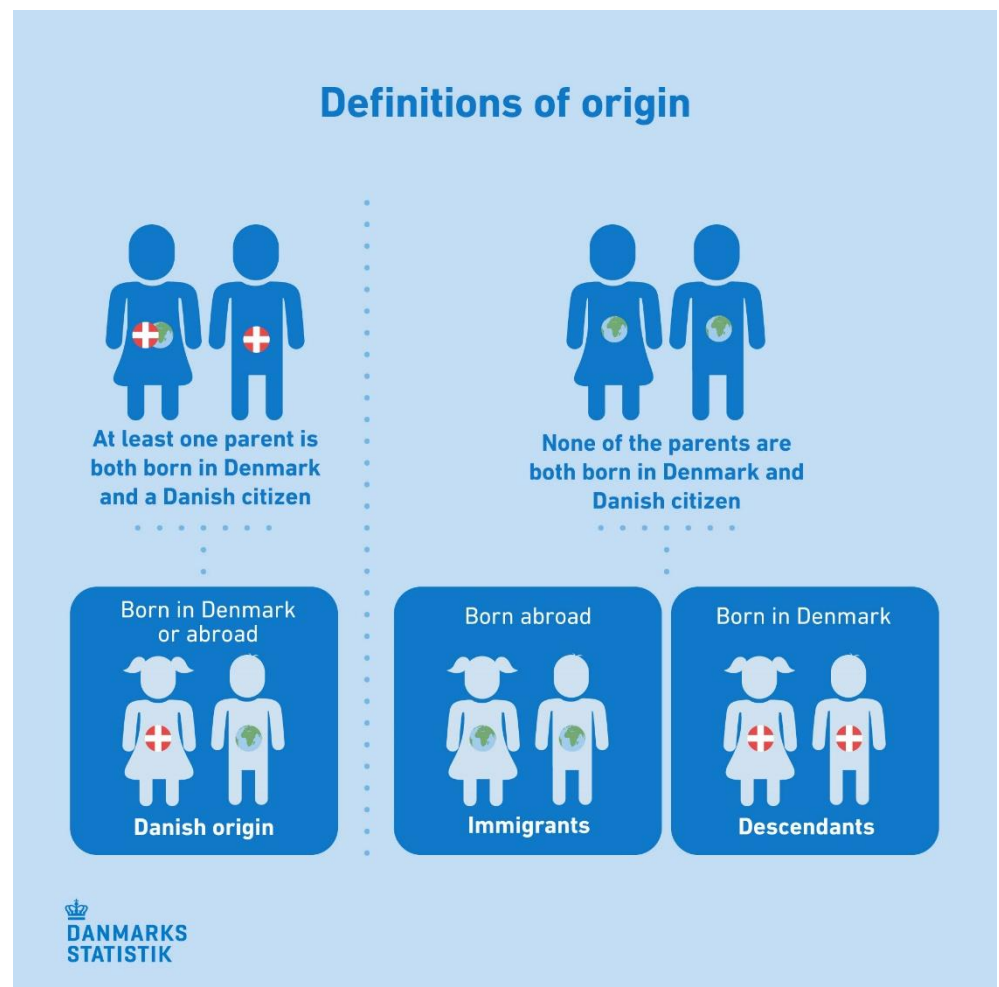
Definitions of origin

At least one parent is both born in Denmark and a Danish citizen

None of the parents are both born in Denmark and Danish citizen

Born in Denmark or abroad

Danish origin

Born abroad

Immigrants

Born in Denmark

Descendants

DANMARKS STATISTIK